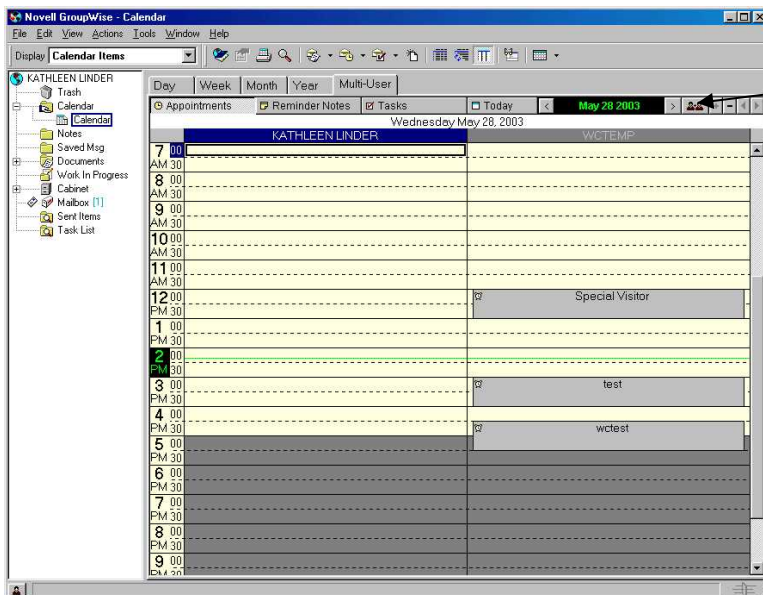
Novell GroupWise - Calendar

File Edit View Actions Tools Window Help

Display Calendar Items

KATHLEEN LINDER
Trash
Calendar
Calendar
Notes
Saved Msg
Documents
Work In Progress
Cabinet
Mailbox [1]
Sent Items
Task List

Day | Week | Month | Year | Multi-User

Appointments | Reminder Notes | Tasks | Today | May 28 2003

Wednesday May 28, 2003

| | KATHLEEN LINDER | WCTEMP |
|---|---|---|
| 7 AM 00 | | |
| 30 | | |
| 8 AM 00 | | |
| 30 | | |
| 9 AM 00 | | |
| 30 | | |
| 10 AM 00 | | |
| 30 | | |
| 11 AM 00 | | |
| 30 | | |
| 12 PM 00 | | Special Visitor |
| 30 | | |
| 1 PM 00 | | |
| 30 | | |
| 2 PM 00 | | |
| 30 | | |
| 3 PM 00 | | test |
| 30 | | |
| 4 PM 00 | | |
| 30 | | wctest |
| 5 PM 00 | | |
| 30 | | |
| 6 PM 00 | | |
| 30 | | |
| 7 PM 00 | | |
| 30 | | |
| 8 PM 00 | | |
| 30 | | |
| 9 PM 00 | | |
| 30 | | |